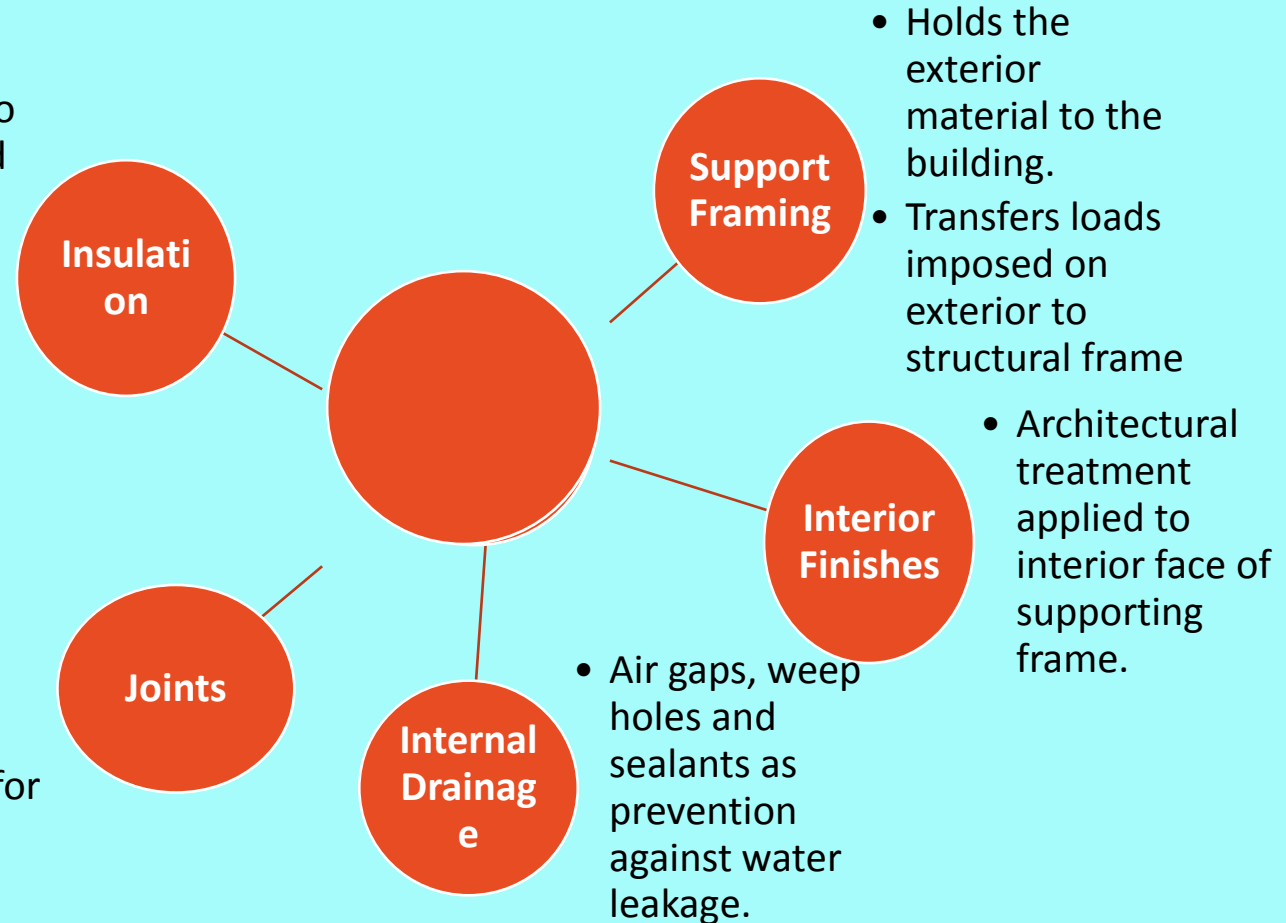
o
d

Insulation

Support Framing

• Holds the exterior material to the building.
• Transfers loads imposed on exterior to structural frame

Interior Finishes

• Architectural treatment applied to interior face of supporting frame.

Joints

Internal Drainage

• Air gaps, weep holes and sealants as prevention against water leakage.

for